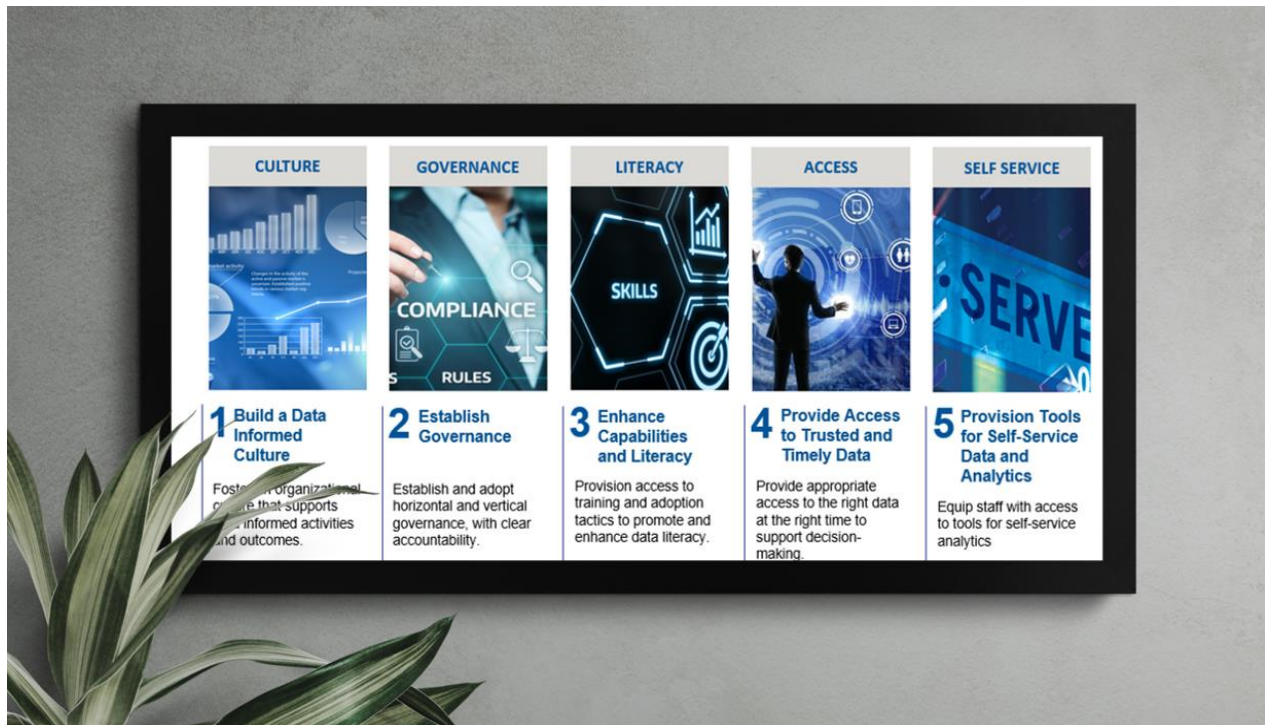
CULTURE

1 Build a Data Informed Culture

Foster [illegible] organizational c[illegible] that supports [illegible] informed activities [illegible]nd outcomes.

GOVERNANCE

COMPLIANCE

RULES

2 Establish Governance

Establish and adopt horizontal and vertical governance, with clear accountability.

LITERACY

SKILLS

3 Enhance Capabilities and Literacy

Provision access to training and adoption tactics to promote and enhance data literacy.

ACCESS

4 Provide Access to Trusted and Timely Data

Provide appropriate access to the right data at the right time to support decision-making.

SELF SERVICE

SERVE

5 Provision Tools for Self-Service Data and Analytics

Equip staff with access to tools for self-service analytics